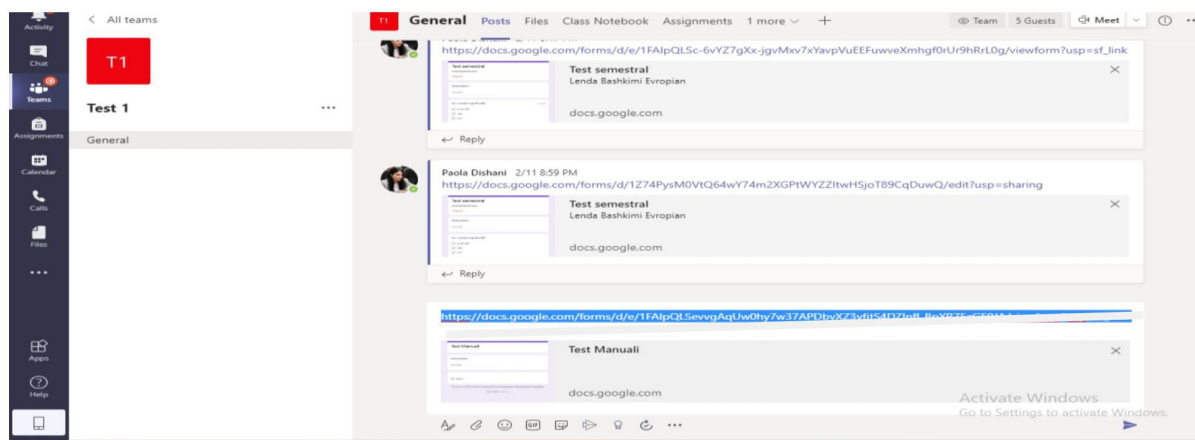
Activity
Chat
Teams
Assignments
Calendar
Calls
Files
...
Apps
Help

< All teams

T1

Test 1 ...

General

T1 General Posts Files Class Notebook Assignments 1 more ⌄ +

Team 5 Guests Meet ⌄ ⓘ ...

https://docs.google.com/forms/d/e/1FAIpQLSc-6vYZ7gXx-jgvMxv7xYavpVuEEFuwveXmhgf0rUr9hRrL0g/viewform?usp=sf_link

Test semestral
Lenda Bashkimi Evropian
docs.google.com

← Reply

Paola Dishani 2/11 8:59 PM
https://docs.google.com/forms/d/1Z74PysM0VtQ64wY74m2XGPtWYZZltwHSjoT89CqDuwQ/edit?usp=sharing

Test semestral
Lenda Bashkimi Evropian
docs.google.com

← Reply

https://docs.google.com/forms/d/e/1FAIpQLSevvgAqUw0hy7w37APDbvXZ3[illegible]

Test Manuali
docs.google.com

Activate Windows
Go to Settings to activate Windows.